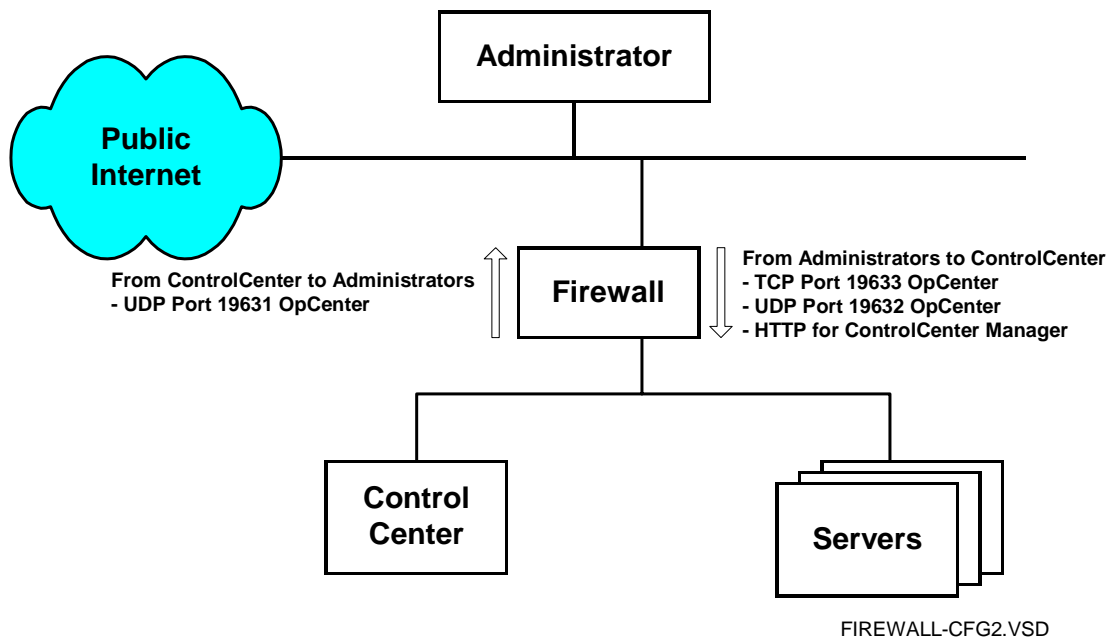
Administrator

Public Internet

From ControlCenter to Administrators
- UDP Port 19631 OpCenter

Firewall

From Administrators to ControlCenter
- TCP Port 19633 OpCenter
- UDP Port 19632 OpCenter
- HTTP for ControlCenter Manager

Control Center

Servers

FIREWALL-CFG2.VSD